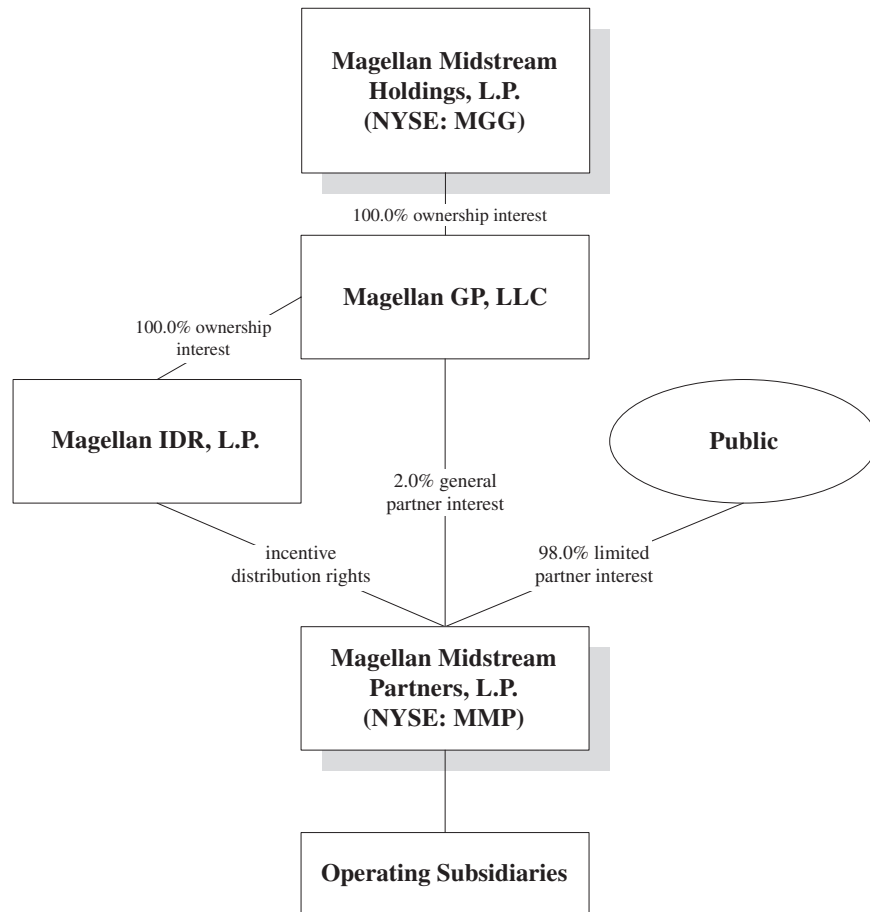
Magellan Midstream Holdings, L.P. (NYSE: MGG)

100.0% ownership interest

Magellan GP, LLC

100.0% ownership interest

Magellan IDR, L.P.

Public

2.0% general partner interest

incentive distribution rights

98.0% limited partner interest

Magellan Midstream Partners, L.P. (NYSE: MMP)

Operating Subsidiaries